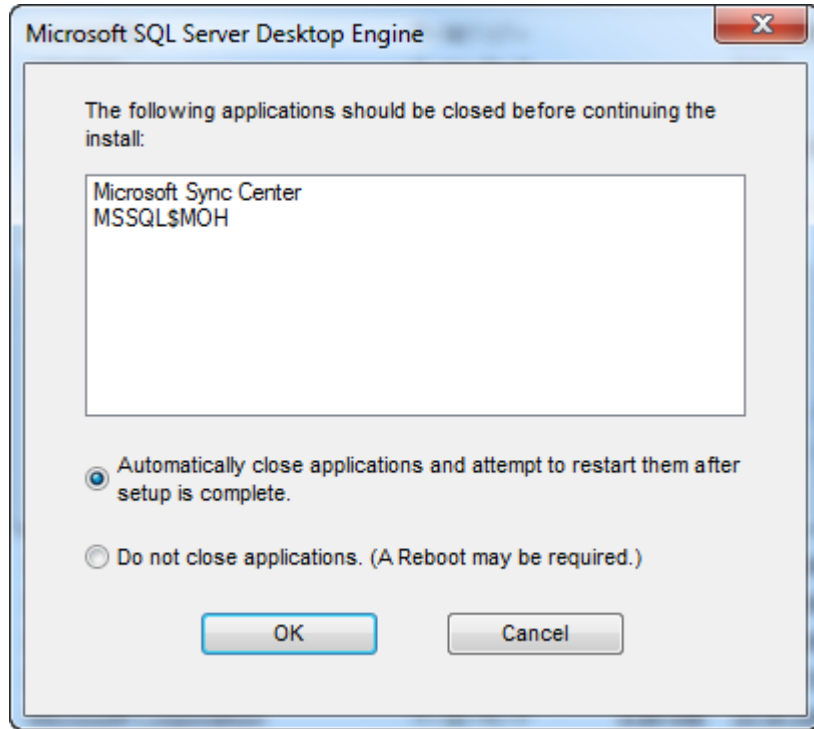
Microsoft SQL Server Desktop Engine

The following applications should be closed before continuing the install:

Microsoft Sync Center
MSSQL$MOH

Automatically close applications and attempt to restart them after setup is complete.

Do not close applications. (A Reboot may be required.)

OK

Cancel